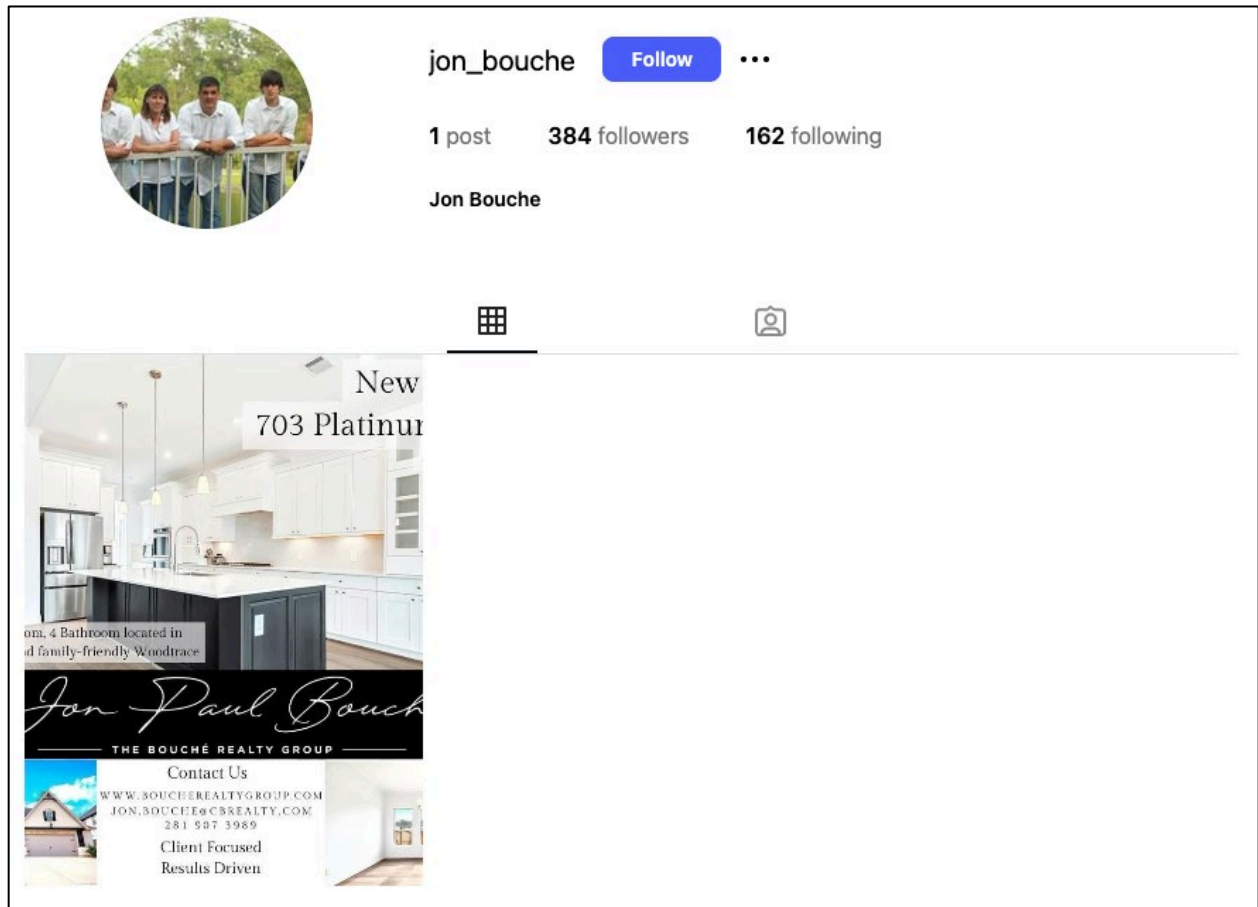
jon_bouche Follow •••

1 post 384 followers 162 following

Jon Bouche

New
703 Platinur

om, 4 Bathroom located in
d family-friendly Woodtrace

Jon Paul Bouch

THE BOUCHÉ REALTY GROUP

Contact Us
WWW.BOUCHEREALTYGROUP.COM
JON.BOUCHE@CBREALTY.COM
281 507 3989
Client Focused
Results Driven